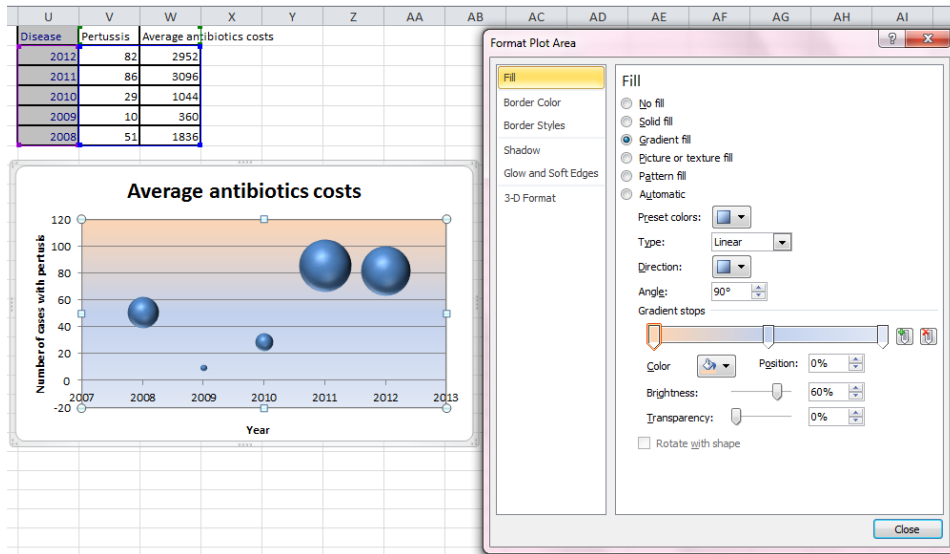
| U | V | W | X | Y | Z | AA | AB | AC | AD | AE | AF | AG | AH | AI |
|---|---|---|---|---|---|---|---|---|---|---|---|---|---|---|
| Disease | Pertussis | Average antibiotics costs | | | | | | | | | | | | |
| 2012 | 82 | 2952 | | | | | | | | | | | | |
| 2011 | 86 | 3096 | | | | | | | | | | | | |
| 2010 | 29 | 1044 | | | | | | | | | | | | |
| 2009 | 10 | 360 | | | | | | | | | | | | |
| 2008 | 51 | 1836 | | | | | | | | | | | | |

Average antibiotics costs

Number of cases with pertusis

120
100
80
60
40
20
0
-20

2007 2008 2009 2010 2011 2012 2013

Year

Format Plot Area

?

Fill
Border Color
Border Styles
Shadow
Glow and Soft Edges
3-D Format

Fill
No fill
Solid fill
Gradient fill
Picture or texture fill
Pattern fill
Automatic

Preset colors:
Type: Linear
Direction:
Angle: 90°
Gradient stops

Color
Position: 0%
Brightness: 60%
Transparency: 0%
Rotate with shape

Close